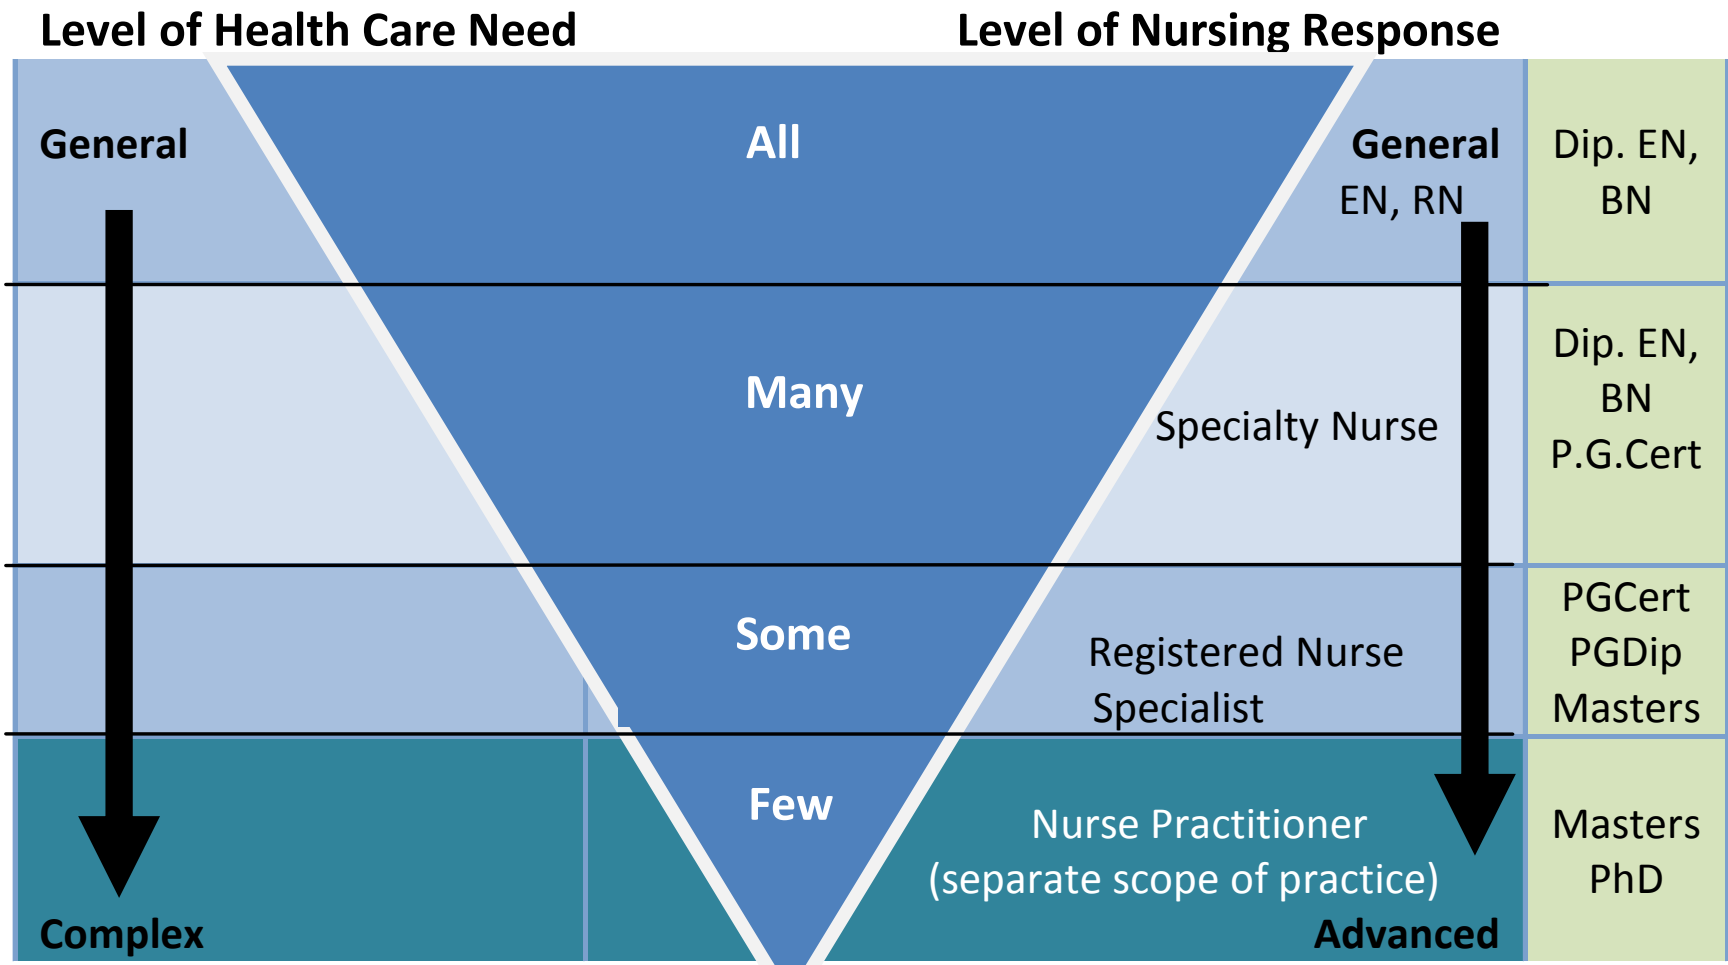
Level of Health Care Need

Level of Nursing Response

General

All

General
EN, RN

Dip. EN, BN

Many

Specialty Nurse

Dip. EN, BN
P.G.Cert

Some

Registered Nurse Specialist

PGCert
PGDip
Masters

Few

Nurse Practitioner
(separate scope of practice)

Masters
PhD

Complex

Advanced